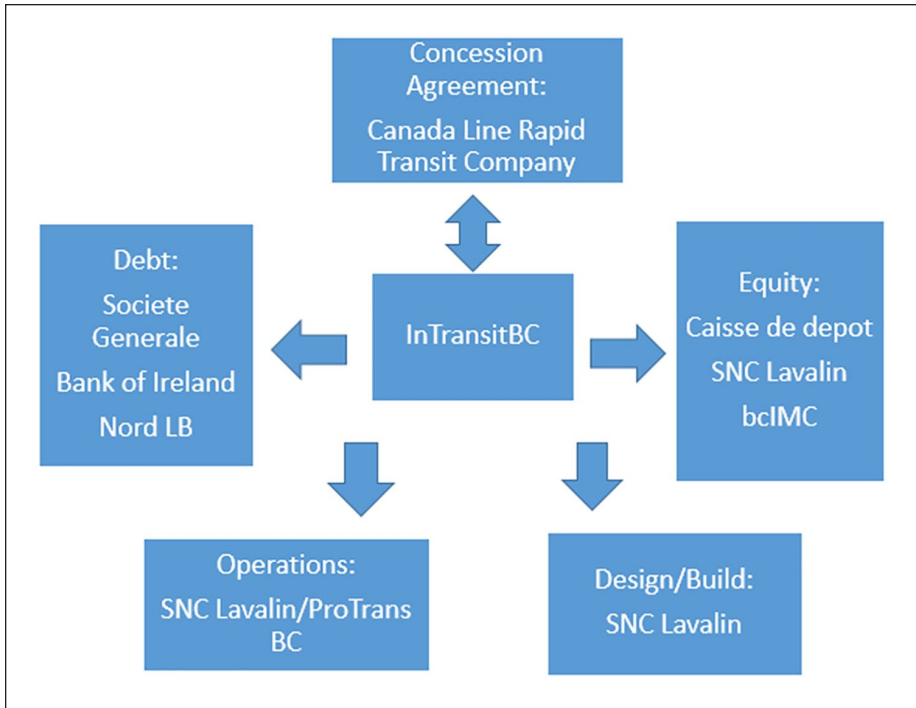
Concession Agreement:

Canada Line Rapid Transit Company

Debt:

Societe Generale

Bank of Ireland

Nord LB

InTransitBC

Equity:

Caisse de depot

SNC Lavalin

bcIMC

Operations:

SNC Lavalin/ProTrans BC

Design/Build:

SNC Lavalin